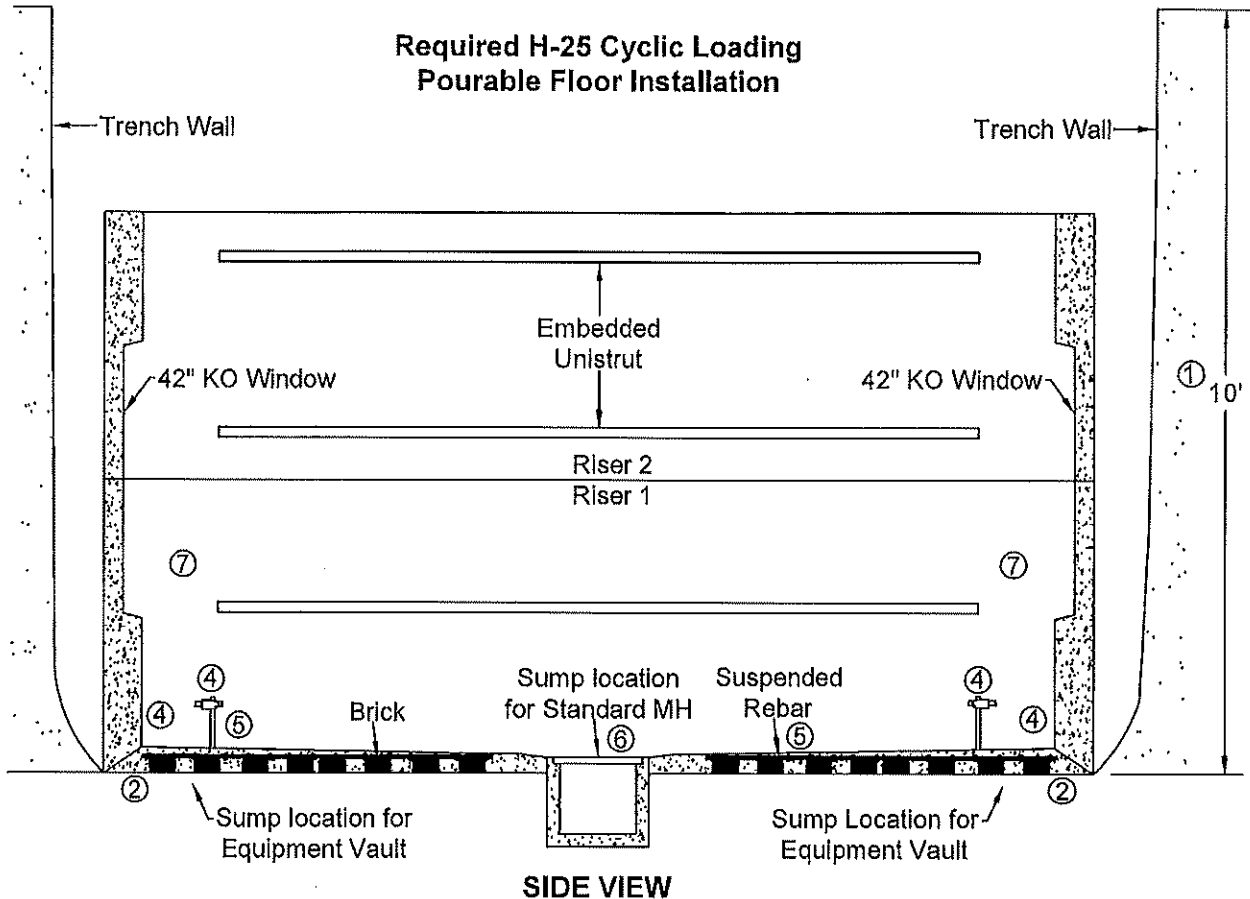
Required H-25 Cyclic Loading
Pourable Floor Installation

Trench Wall

Trench Wall

Embedded
Unistrut

42" KO Window

42" KO Window

①

10'

Riser 2

Riser 1

⑦

⑦

④

④

④

④

⑤

Brick

Sump location
for Standard MH

⑥

Suspended
Rebar

⑤

②

②

Sump location for
Equipment Vault

Sump Location for
Equipment Vault

SIDE VIEW